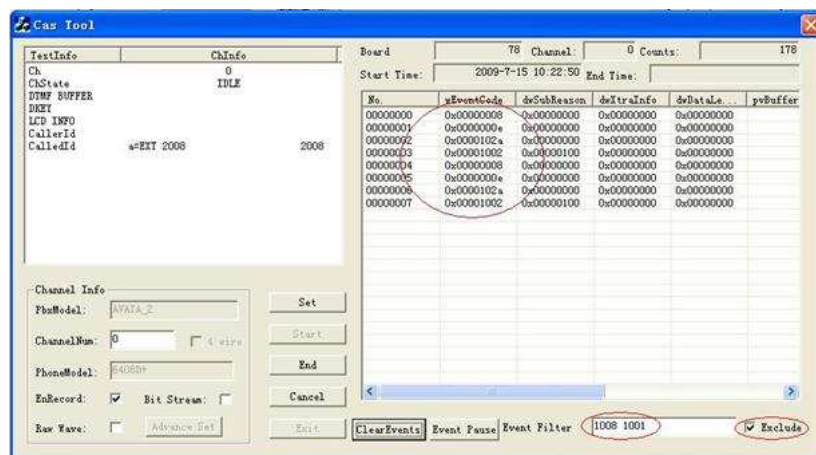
Cas Tool

| TestInfo | ChInfo |
|---|---|
| Ch | 0 |
| ChState | IDLE |
| DTMF BUFFER | |
| DKEY | |
| LCD INFO | |
| CallerId | |
| CalledId | a=EXT 2008 2008 |

Channel Info
PbxModel: AVATA_2
ChannelNum: 0 4 wire
PhoneModel: 6408D+
EnRecord: Bit Stream:
Raw Wave: Advance Set

Set
Start
End
Cancel
Exit

Board 78 Channel: 0 Counts: 178
Start Time: 2009-7-15 10:22:50 End Time:

| No. | wEventCode | dwSubReason | dwXtraInfo | dwDataLe... | pvBuffer |
|---|---|---|---|---|---|
| 00000000 | 0x00000008 | 0x00000000 | 0x00000000 | 0x00000000 | |
| 00000001 | 0x0000000e | 0x00000000 | 0x00000000 | 0x00000000 | |
| 00000002 | 0x0000102a | 0x00000000 | 0x00000000 | 0x00000000 | |
| 00000003 | 0x00001002 | 0x00000100 | 0x00000000 | 0x00000000 | |
| 00000004 | 0x00000008 | 0x00000000 | 0x00000000 | 0x00000000 | |
| 00000005 | 0x0000000e | 0x00000000 | 0x00000000 | 0x00000000 | |
| 00000006 | 0x0000102a | 0x00000000 | 0x00000000 | 0x00000000 | |
| 00000007 | 0x00001002 | 0x00000100 | 0x00000000 | 0x00000000 | |

ClearEvents Event Pause Event Filter 1008 1001 Exclude